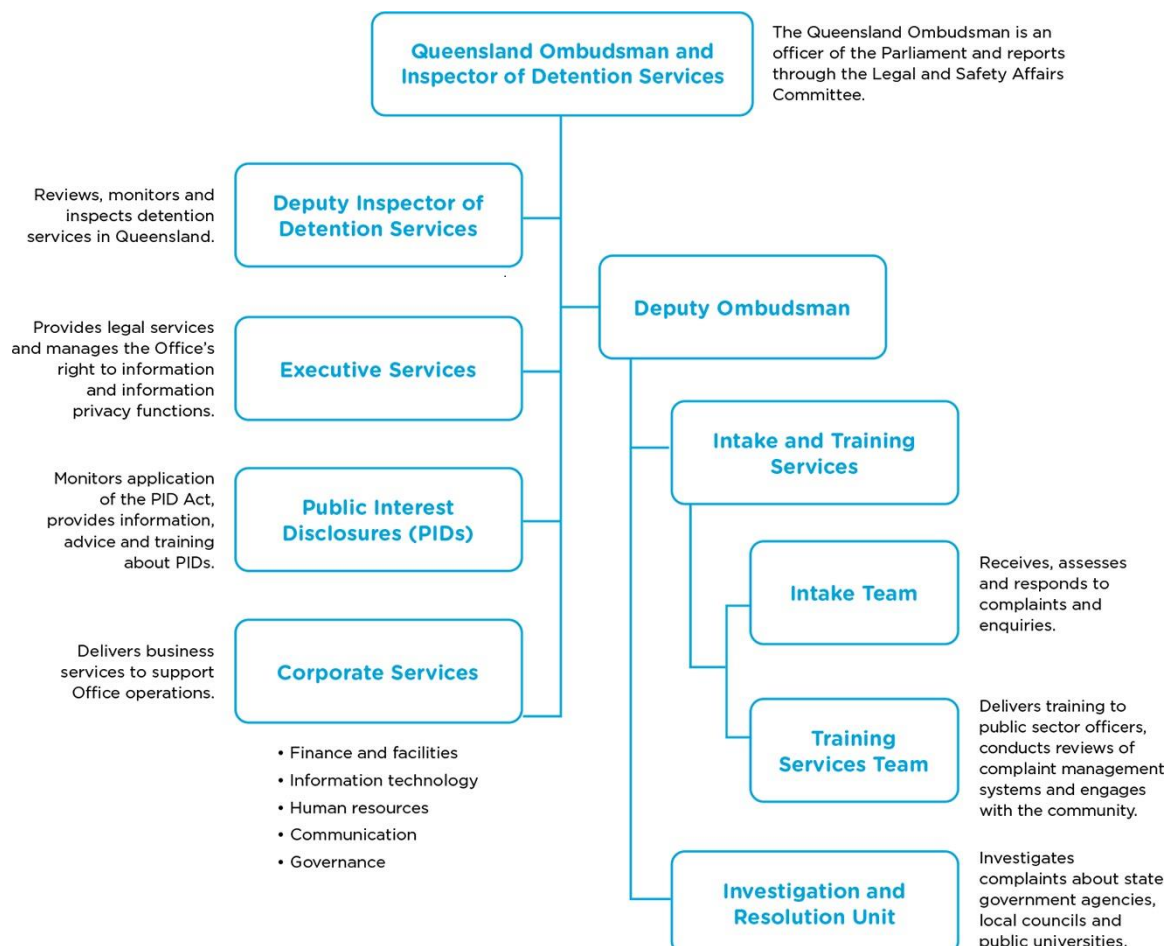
Queensland Ombudsman and Inspector of Detention Services

The Queensland Ombudsman is an officer of the Parliament and reports through the Legal and Safety Affairs Committee.

Reviews, monitors and inspects detention services in Queensland.

Deputy Inspector of Detention Services

Deputy Ombudsman

Provides legal services and manages the Office's right to information and information privacy functions.

Executive Services

Intake and Training Services

Monitors application of the PID Act, provides information, advice and training about PIDs.

Public Interest Disclosures (PIDs)

Intake Team

Receives, assesses and responds to complaints and enquiries.

Delivers business services to support Office operations.

Corporate Services

Training Services Team

Delivers training to public sector officers, conducts reviews of complaint management systems and engages with the community.

• Finance and facilities
• Information technology
• Human resources
• Communication
• Governance

Investigation and Resolution Unit

Investigates complaints about state government agencies, local councils and public universities.